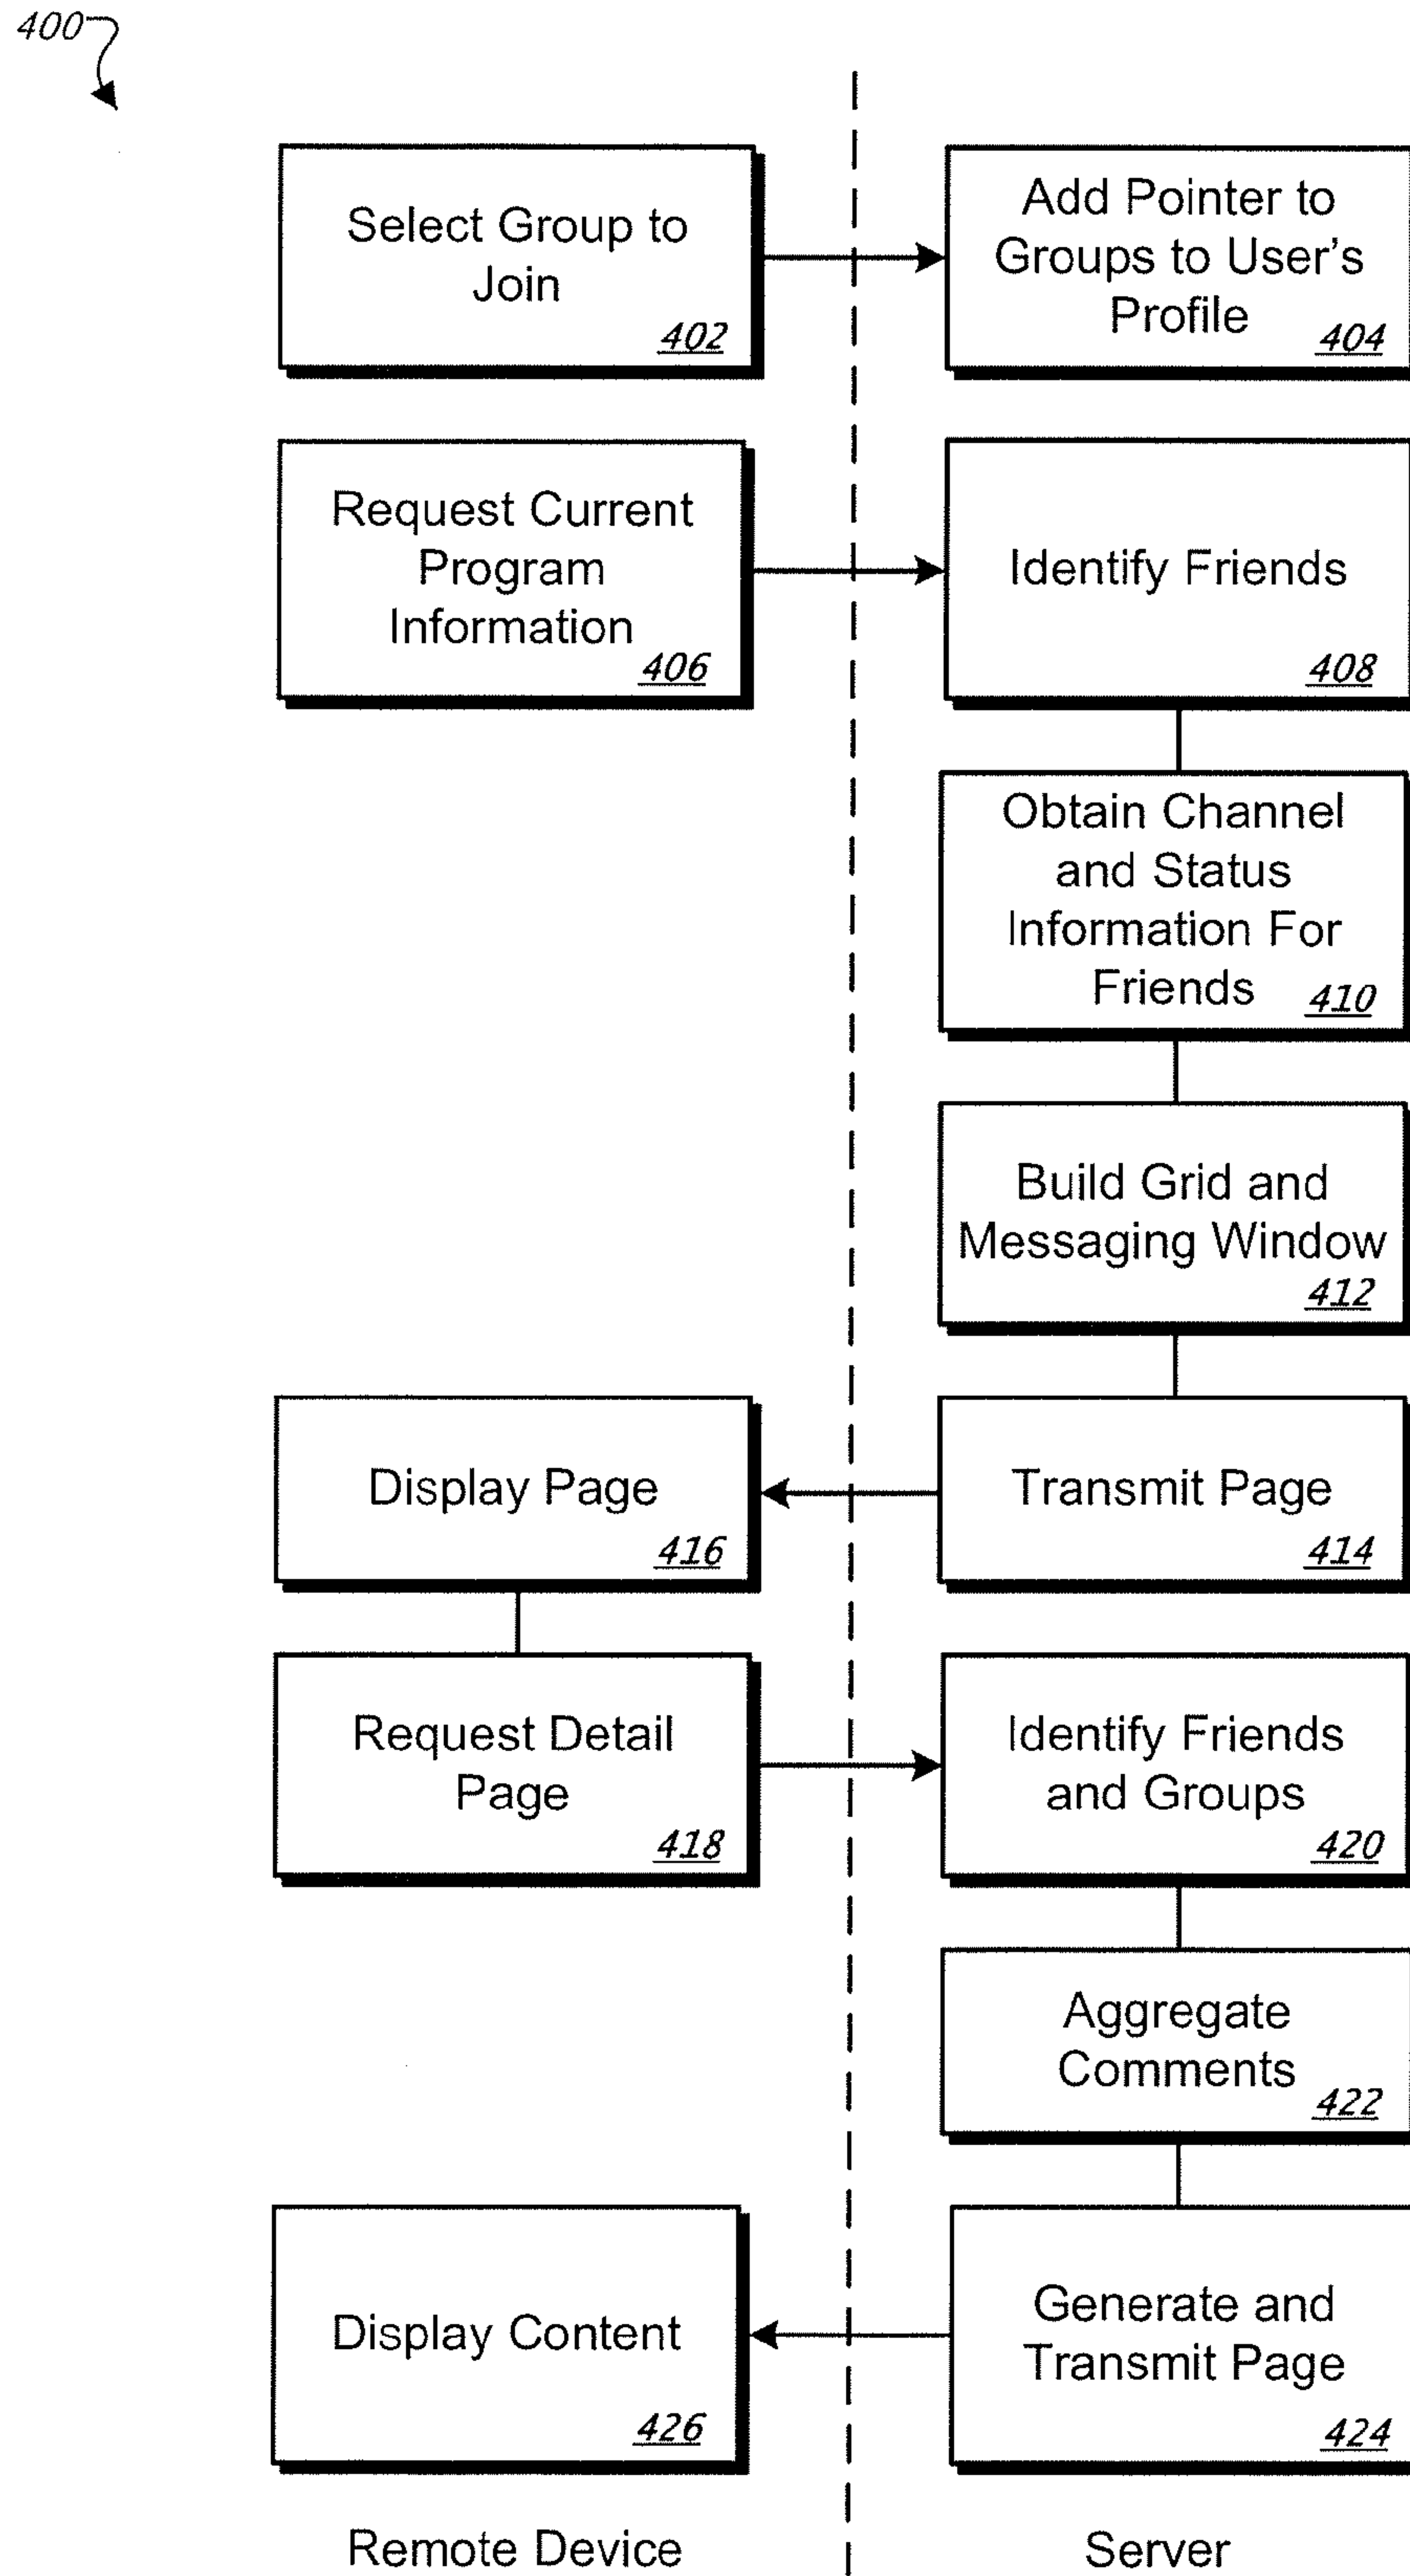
400

Select Group to Join 402

Add Pointer to Groups to User's Profile 404

Request Current Program Information 406

Identify Friends 408

Obtain Channel and Status Information For Friends 410

Build Grid and Messaging Window 412

Display Page 416

Transmit Page 414

Request Detail Page 418

Identify Friends and Groups 420

Aggregate Comments 422

Display Content 426

Generate and Transmit Page 424

Remote Device

Server